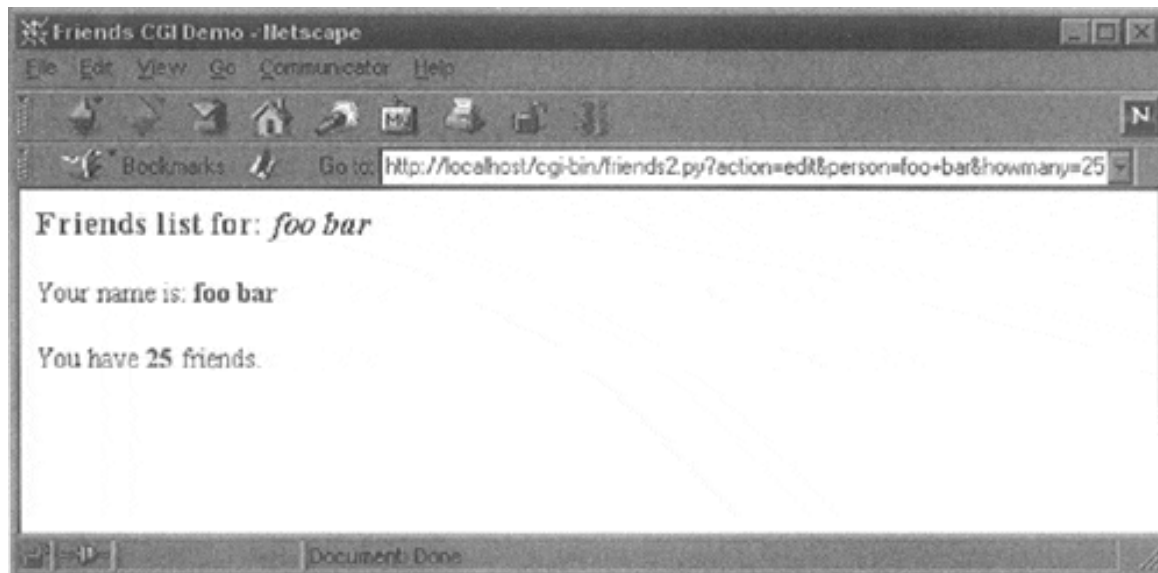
Friends CGI Demo - Netscape

File Edit View Go Communicator Help

N

Bookmarks Go to: http://localhost/cgi-bin/friends2.py?action=edit&person=foo+bar&howmany=25

Friends list for: *foo bar*

Your name is: **foo bar**

You have **25** friends.

Document: Done